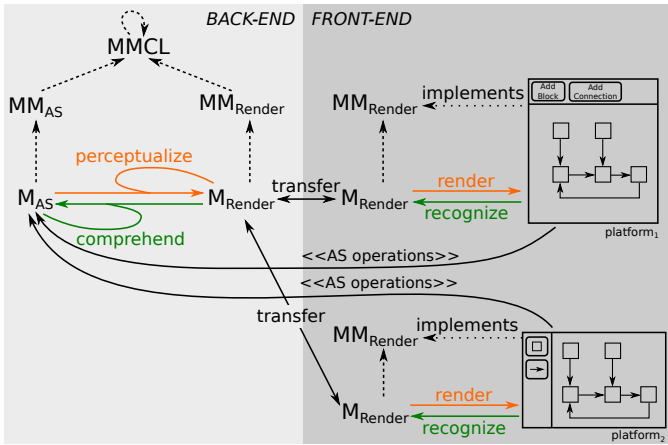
BACK-END FRONT-END

MMCL

$MM_{AS}$

$MM_{Render}$

$MM_{Render}$

implements

Add Block

Add Connection

perceptualize

$M_{AS}$

$M_{Render}$

transfer

$M_{Render}$

render

recognize

comprehend

$platform_1$

<<AS operations>>

<<AS operations>>

transfer

$MM_{Render}$

implements

$M_{Render}$

render

recognize

$platform_2$